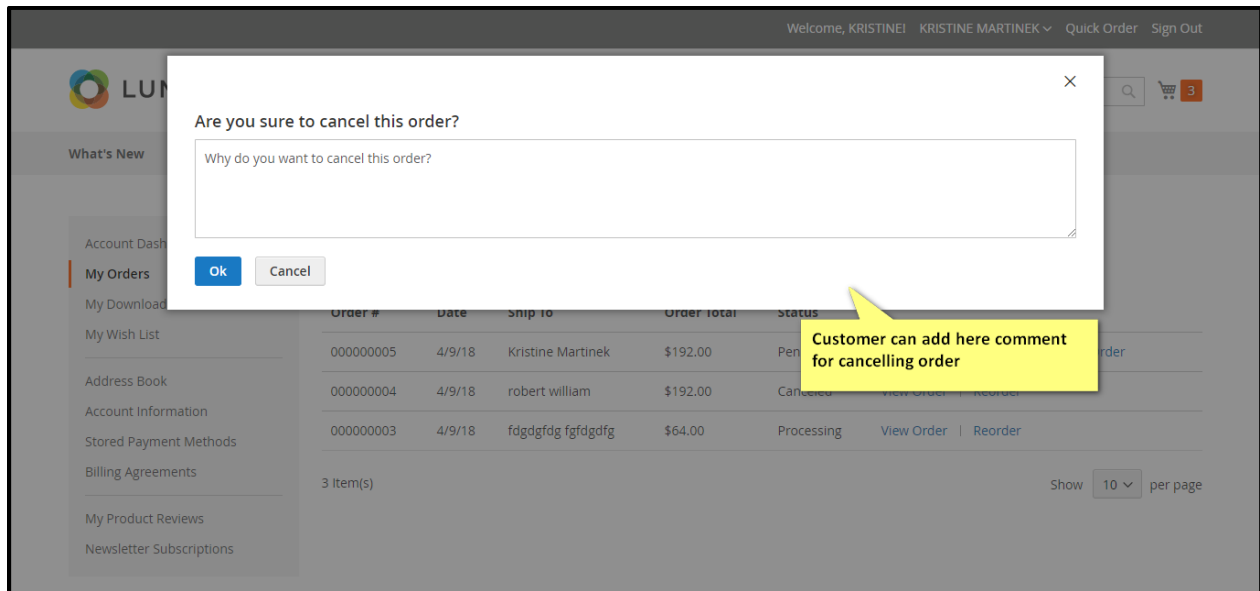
Welcome, KRISTINEI KRISTINE MARTINEK Quick Order Sign Out

LUN

3

What's New

Are you sure to cancel this order?

Why do you want to cancel this order?

Ok Cancel

Account Dash

My Orders

My Download

My Wish List

Address Book

Account Information

Stored Payment Methods

Billing Agreements

My Product Reviews

Newsletter Subscriptions

| Order # | Date | Ship To | Order Total | Status | |
|---|---|---|---|---|---|
| 000000005 | 4/9/18 | Kristine Martinek | $192.00 | Pen | rder |
| 000000004 | 4/9/18 | robert william | $192.00 | Canceled | View Order \| Reorder |
| 000000003 | 4/9/18 | fdgdgfdg fgfdgdfg | $64.00 | Processing | View Order \| Reorder |

Customer can add here comment for cancelling order

3 Item(s)

Show 10 per page